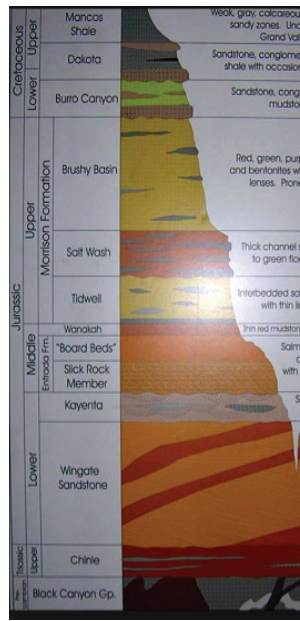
Cretaceous

Upper

Mancos Shale

Weak, gray, calcareou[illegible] sandy zones. Und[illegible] Grand Vall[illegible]

Dakota

Sandstone, conglome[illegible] shale with occasio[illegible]

Lower

Burro Canyon

Sandstone, cong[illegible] mudsto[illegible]

Jurassic

Upper

Morrison Formation

Brushy Basin

Red, green, pur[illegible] and bentonites w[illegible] lenses. Prone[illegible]

Salt Wash

Thick channel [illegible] to green flo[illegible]

Tidwell

Interbedded sa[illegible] with thin li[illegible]

Middle

Wanakah

Thin red mudston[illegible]

Entrada Fm.

"Board Beds"

Slick Rock Member

Salm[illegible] c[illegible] with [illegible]

Lower

Kayenta

S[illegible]

Wingate Sandstone

Triassic

Upper

Chinle

Pre-cambrian

Black Canyon Gp.